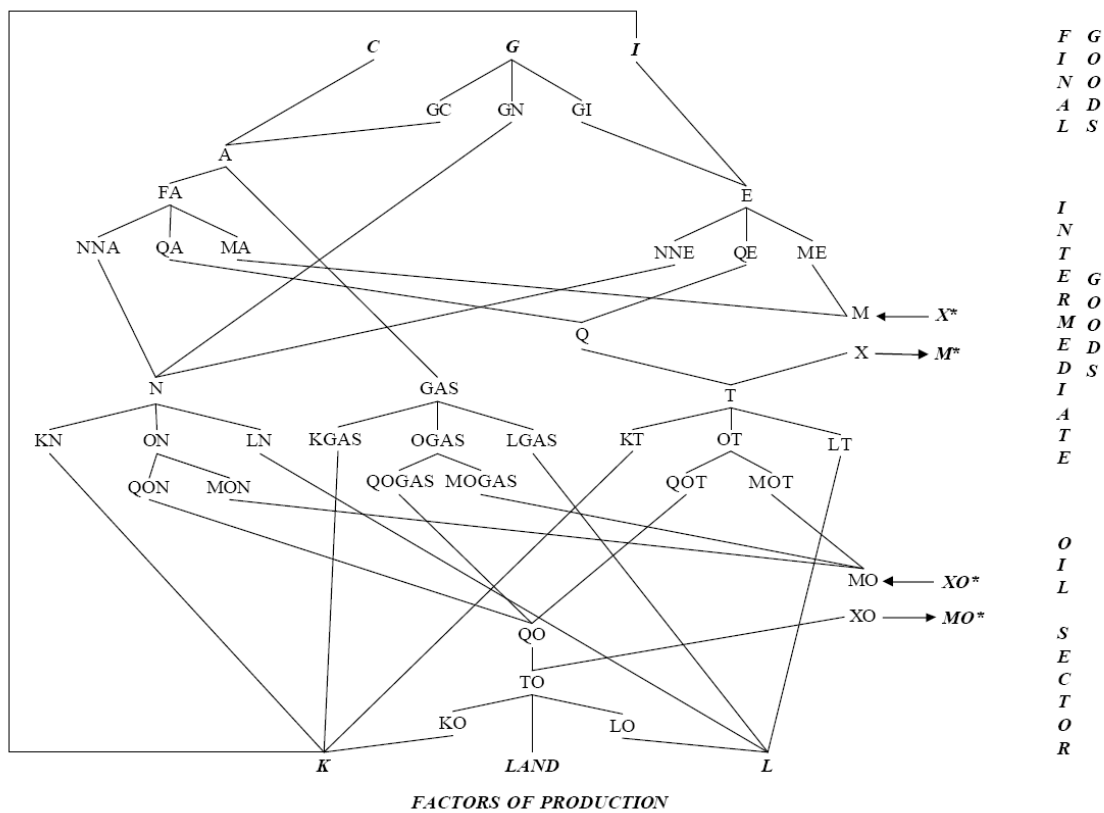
C G I

GC GN GI

A

FA

E

NNA QA MA

NNE QE ME

M X*

Q

X M*

N

GAS

T

KN ON LN KGAS OGAS LGAS KT OT LT

QON MON QOGAS MOGAS QOT MOT

MO XO*

XO MO*

QO

TO

KO LO

K LAND L

FACTORS OF PRODUCTION

FINAL GOODS

INTERMEDIATE GOODS

OIL SECTOR